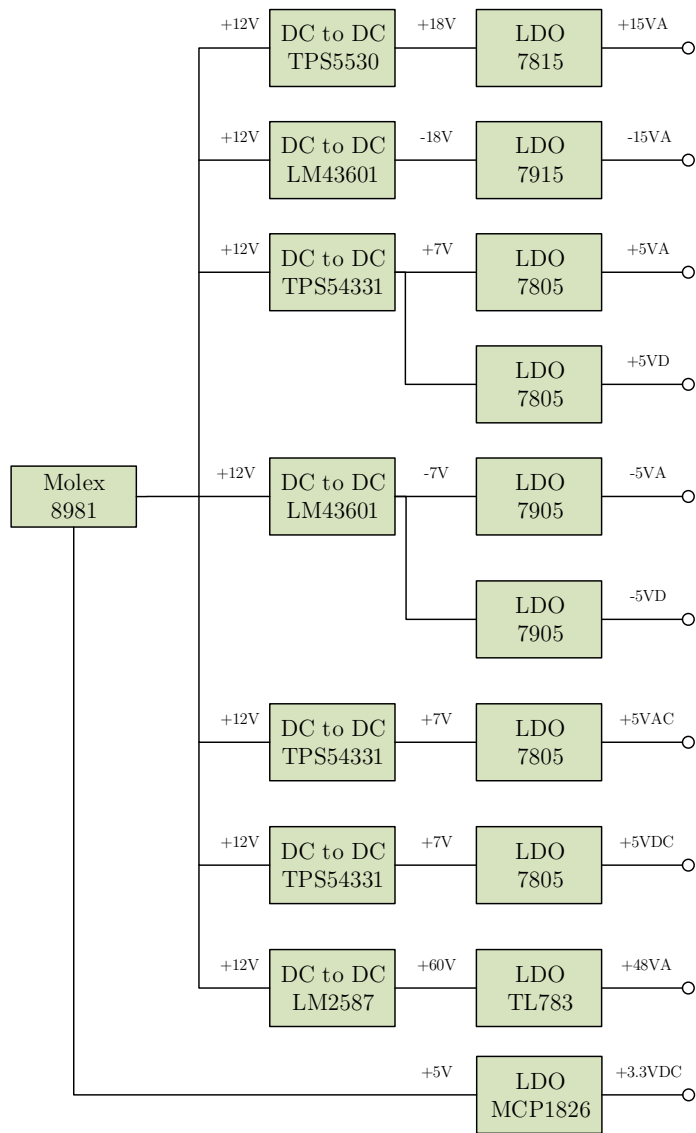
+12V
DC to DC
TPS5530
+18V
LDO
7815
+15VA

+12V
DC to DC
LM43601
-18V
LDO
7915
-15VA

+12V
DC to DC
TPS54331
+7V
LDO
7805
+5VA

LDO
7805
+5VD

Molex
8981

+12V
DC to DC
LM43601
-7V
LDO
7905
-5VA

LDO
7905
-5VD

+12V
DC to DC
TPS54331
+7V
LDO
7805
+5VAC

+12V
DC to DC
TPS54331
+7V
LDO
7805
+5VDC

+12V
DC to DC
LM2587
+60V
LDO
TL783
+48VA

+5V
LDO
MCP1826
+3.3VDC